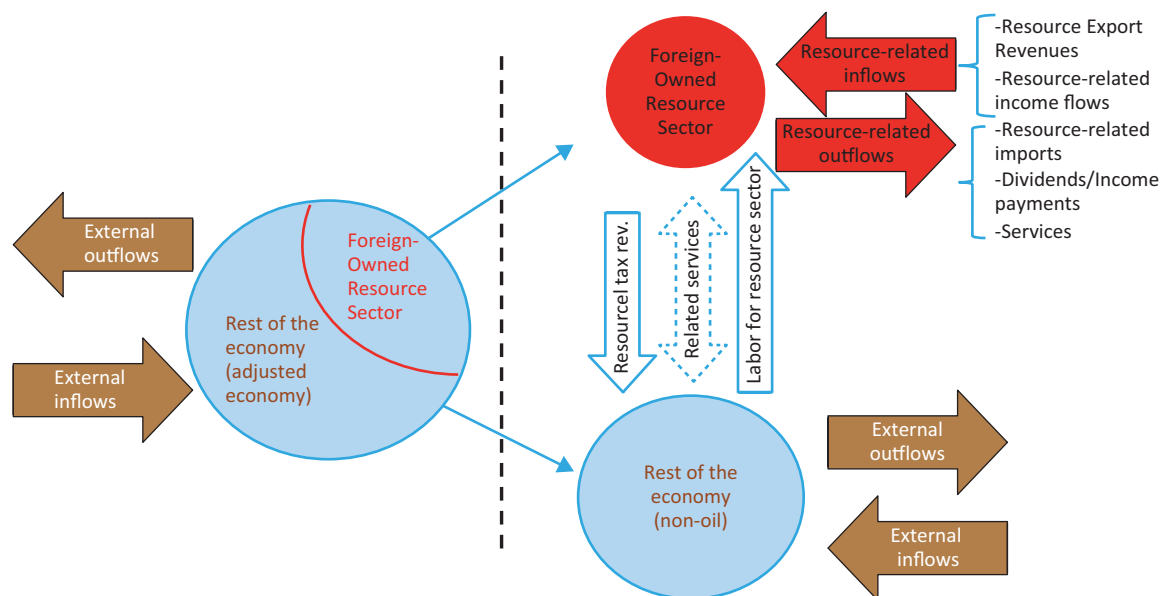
External outflows

External inflows

Foreign-Owned Resource Sector

Rest of the economy (adjusted economy)

Foreign-Owned Resource Sector

Resource-related inflows

-Resource Export Revenues

-Resource-related income flows

Resource-related outflows

-Resource-related imports

-Dividends/Income payments

-Services

Resourcel tax rev.

Related services

Labor for resource sector

Rest of the economy (non-oil)

External outflows

External inflows